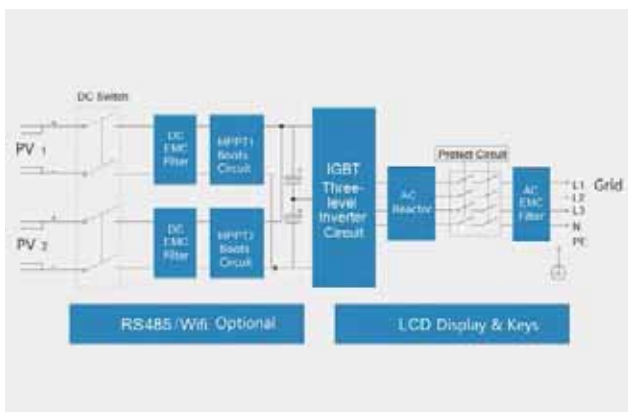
DC Switch

PV 1

PV 2

DC EMC Filter

MPPT1 Boost Circuit

DC EMC Filter

MPPT2 Boost Circuit

IGBT Three-level Inverter Circuit

AC Reactor

Protect Circuit

AC EMC Filter

L1
L2
L3
N
PE

Grid

RS485/Wifi Optional

LCD Display & Keys